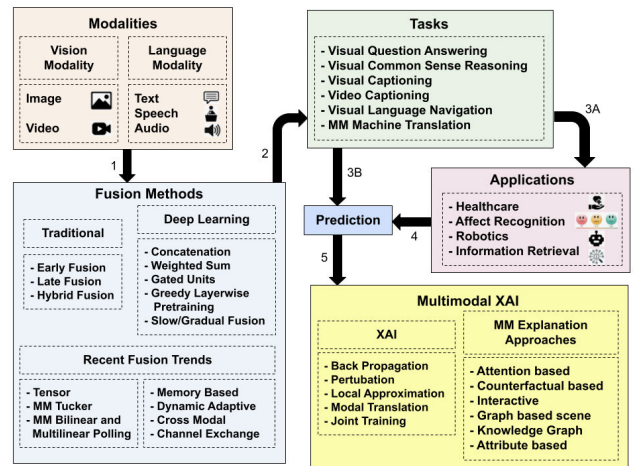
Modalities

Vision Modality

Language Modality

Image
Video

Text
Speech
Audio

1

2

Tasks

- Visual Question Answering
- Visual Common Sense Reasoning
- Visual Captioning
- Video Captioning
- Visual Language Navigation
- MM Machine Translation

3A

3B

Applications

- Healthcare
- Affect Recognition
- Robotics
- Information Retrieval

4

Prediction

5

Fusion Methods

Traditional

- Early Fusion
- Late Fusion
- Hybrid Fusion

Deep Learning

- Concatenation
- Weighted Sum
- Gated Units
- Greedy Layerwise Pretraining
- Slow/Gradual Fusion

Recent Fusion Trends

- Tensor
- MM Tucker
- MM Bilinear and Multilinear Polling

- Memory Based
- Dynamic Adaptive
- Cross Modal
- Channel Exchange

Multimodal XAI

XAI

- Back Propagation
- Pertubation
- Local Approximation
- Modal Translation
- Joint Training

MM Explanation Approaches

- Attention based
- Counterfactual based
- Interactive
- Graph based scene
- Knowledge Graph
- Attribute based